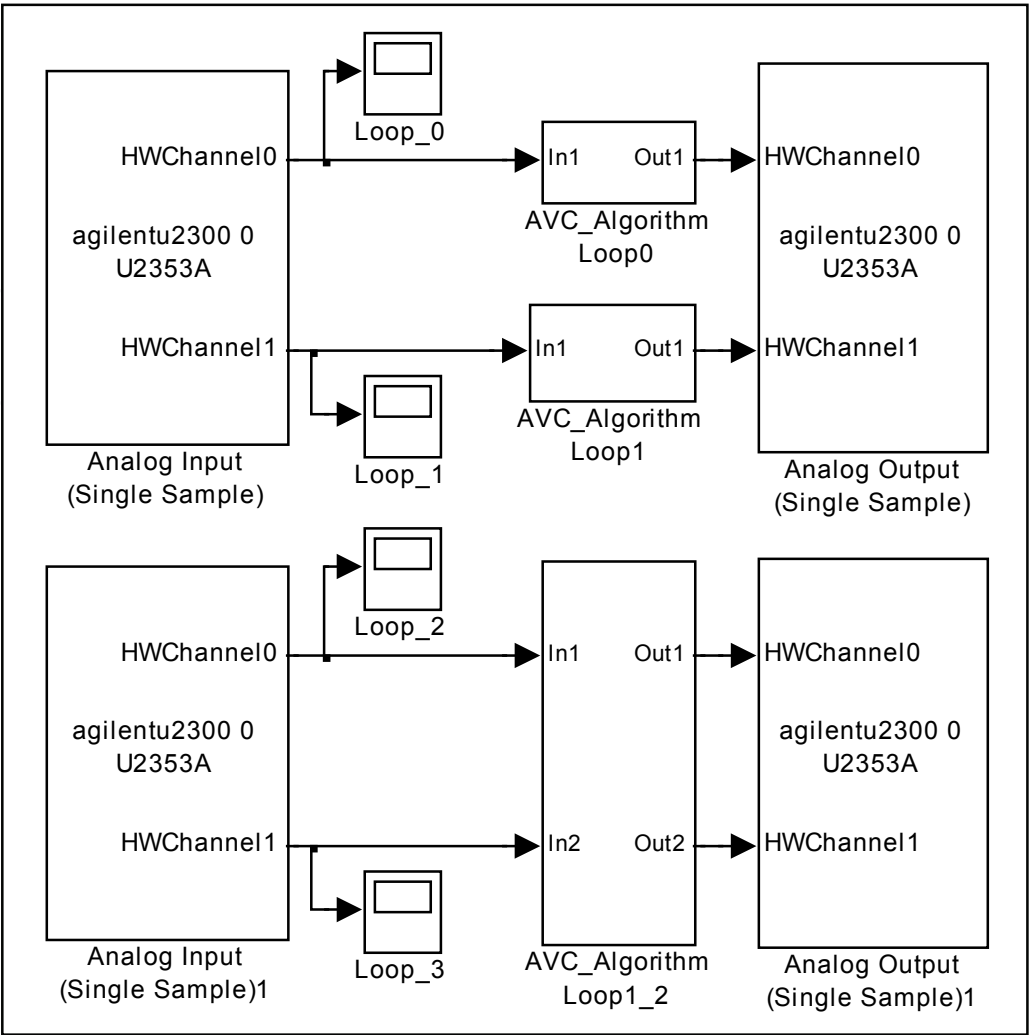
Loop_0

HWChannel0

agilentu2300 0
U2353A

HWChannel1

Analog Input
(Single Sample)

In1 Out1

AVC_Algorithm
Loop0

HWChannel0

agilentu2300 0
U2353A

HWChannel1

Analog Output
(Single Sample)

In1 Out1

AVC_Algorithm
Loop1

Loop_1

Loop_2

HWChannel0

agilentu2300 0
U2353A

HWChannel1

Analog Input
(Single Sample)1

Loop_3

In1 Out1

In2 Out2

AVC_Algorithm
Loop1_2

HWChannel0

agilentu2300 0
U2353A

HWChannel1

Analog Output
(Single Sample)1